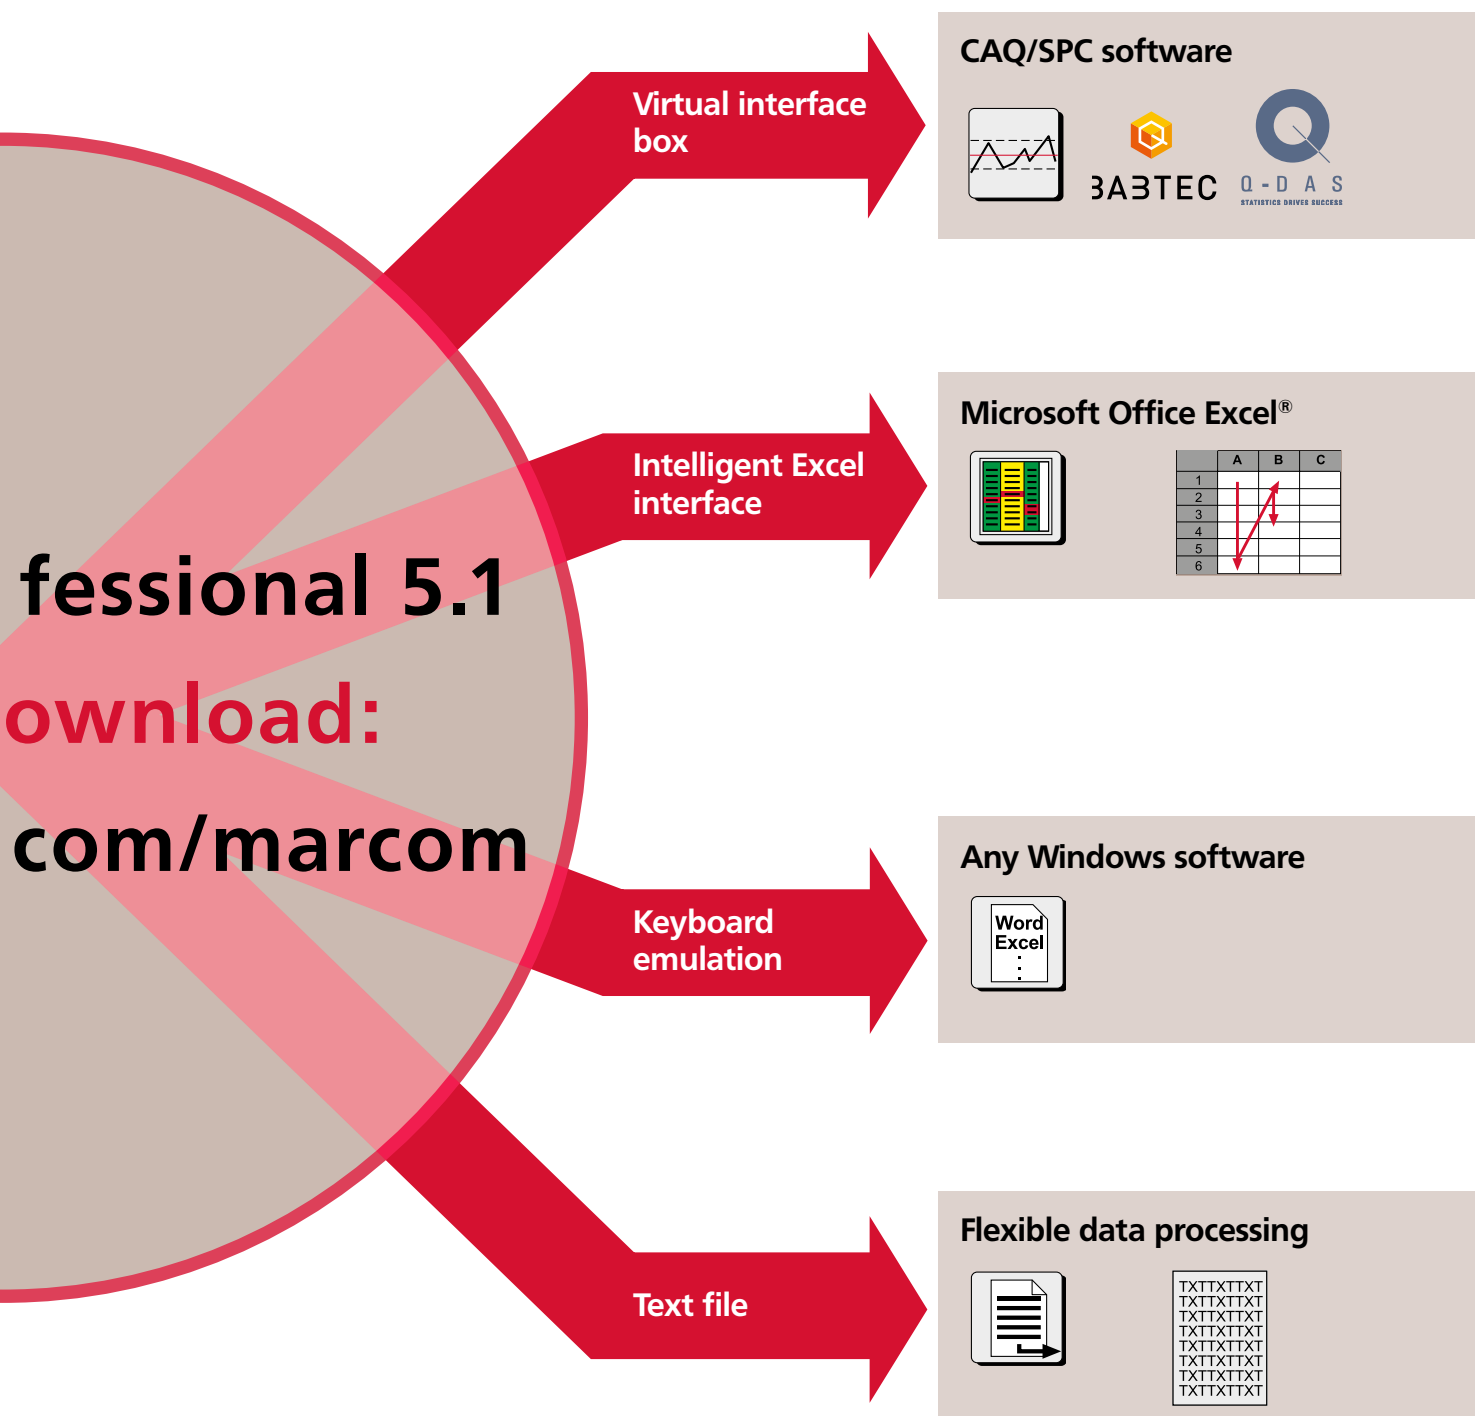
fessional 5.1
ownload:
com/marcom

Virtual interface box

CAQ/SPC software

БАБТЕС

Q-DAS
STATISTICS DRIVES SUCCESS

Intelligent Excel interface

Microsoft Office Excel®

| | A | B | C |
|---|---|---|---|
| 1 | | | |
| 2 | | | |
| 3 | | | |
| 4 | | | |
| 5 | | | |
| 6 | | | |

Keyboard emulation

Any Windows software

Word
Excel
:

Text file

Flexible data processing

TXTTXTTXT
TXTTXTTXT
TXTTXTTXT
TXTTXTTXT
TXTTXTTXT
TXTTXTTXT
TXTTXTTXT
TXTTXTTXT